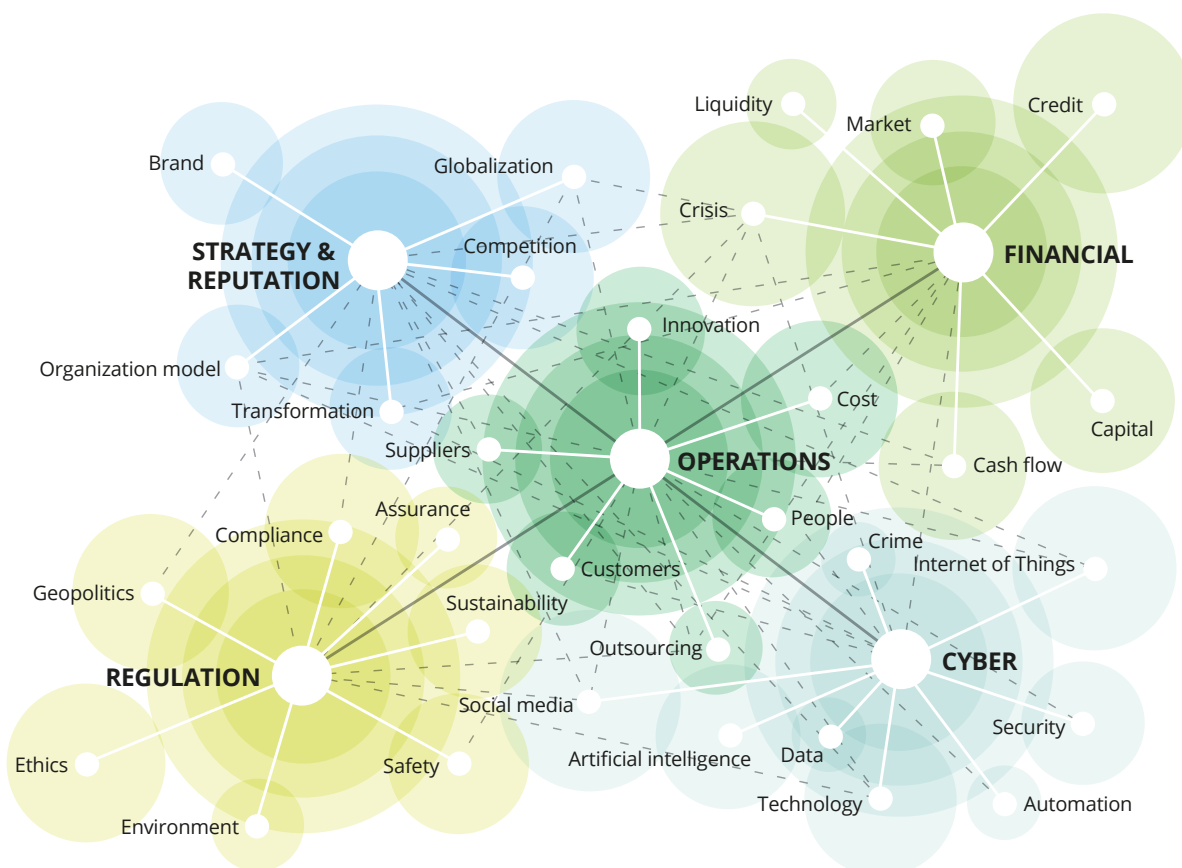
Liquidity
Market
Credit
Brand
Globalization
Crisis
STRATEGY & REPUTATION
Competition
FINANCIAL
Innovation
Organization model
Transformation
Cost
Capital
Suppliers
OPERATIONS
Cash flow
People
Assurance
Compliance
Crime
Internet of Things
Customers
Geopolitics
Sustainability
Outsourcing
REGULATION
CYBER
Social media
Security
Artificial intelligence
Data
Ethics
Safety
Environment
Technology
Automation